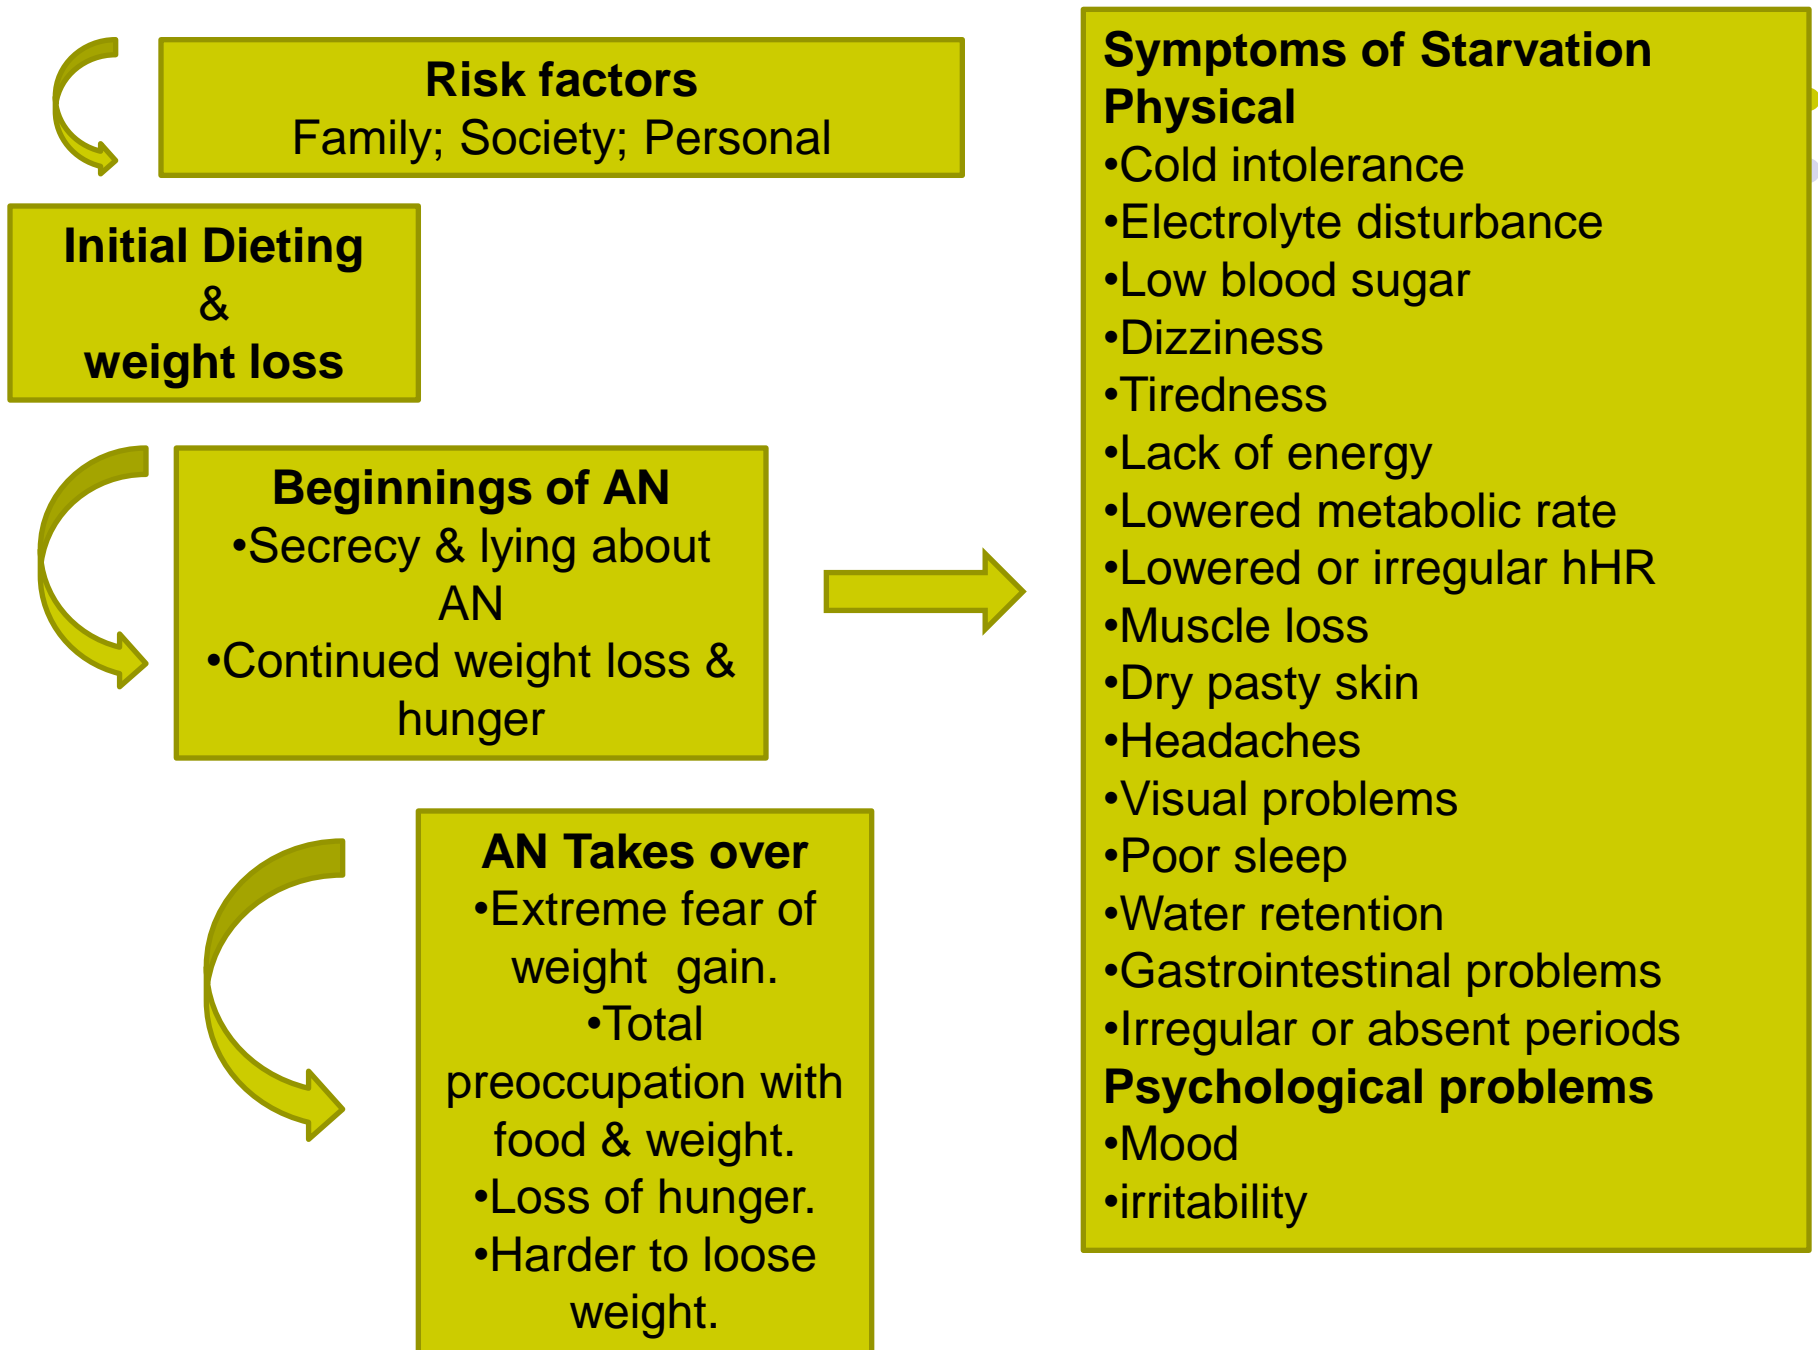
Risk factors
Family; Society; Personal

Initial Dieting
&
weight loss

Beginnings of AN
•Secrecy & lying about AN
•Continued weight loss & hunger

AN Takes over
•Extreme fear of weight gain.
•Total preoccupation with food & weight.
•Loss of hunger.
•Harder to loose weight.

Symptoms of Starvation
Physical
•Cold intolerance
•Electrolyte disturbance
•Low blood sugar
•Dizziness
•Tiredness
•Lack of energy
•Lowered metabolic rate
•Lowered or irregular hHR
•Muscle loss
•Dry pasty skin
•Headaches
•Visual problems
•Poor sleep
•Water retention
•Gastrointestinal problems
•Irregular or absent periods
Psychological problems
•Mood
•irritability